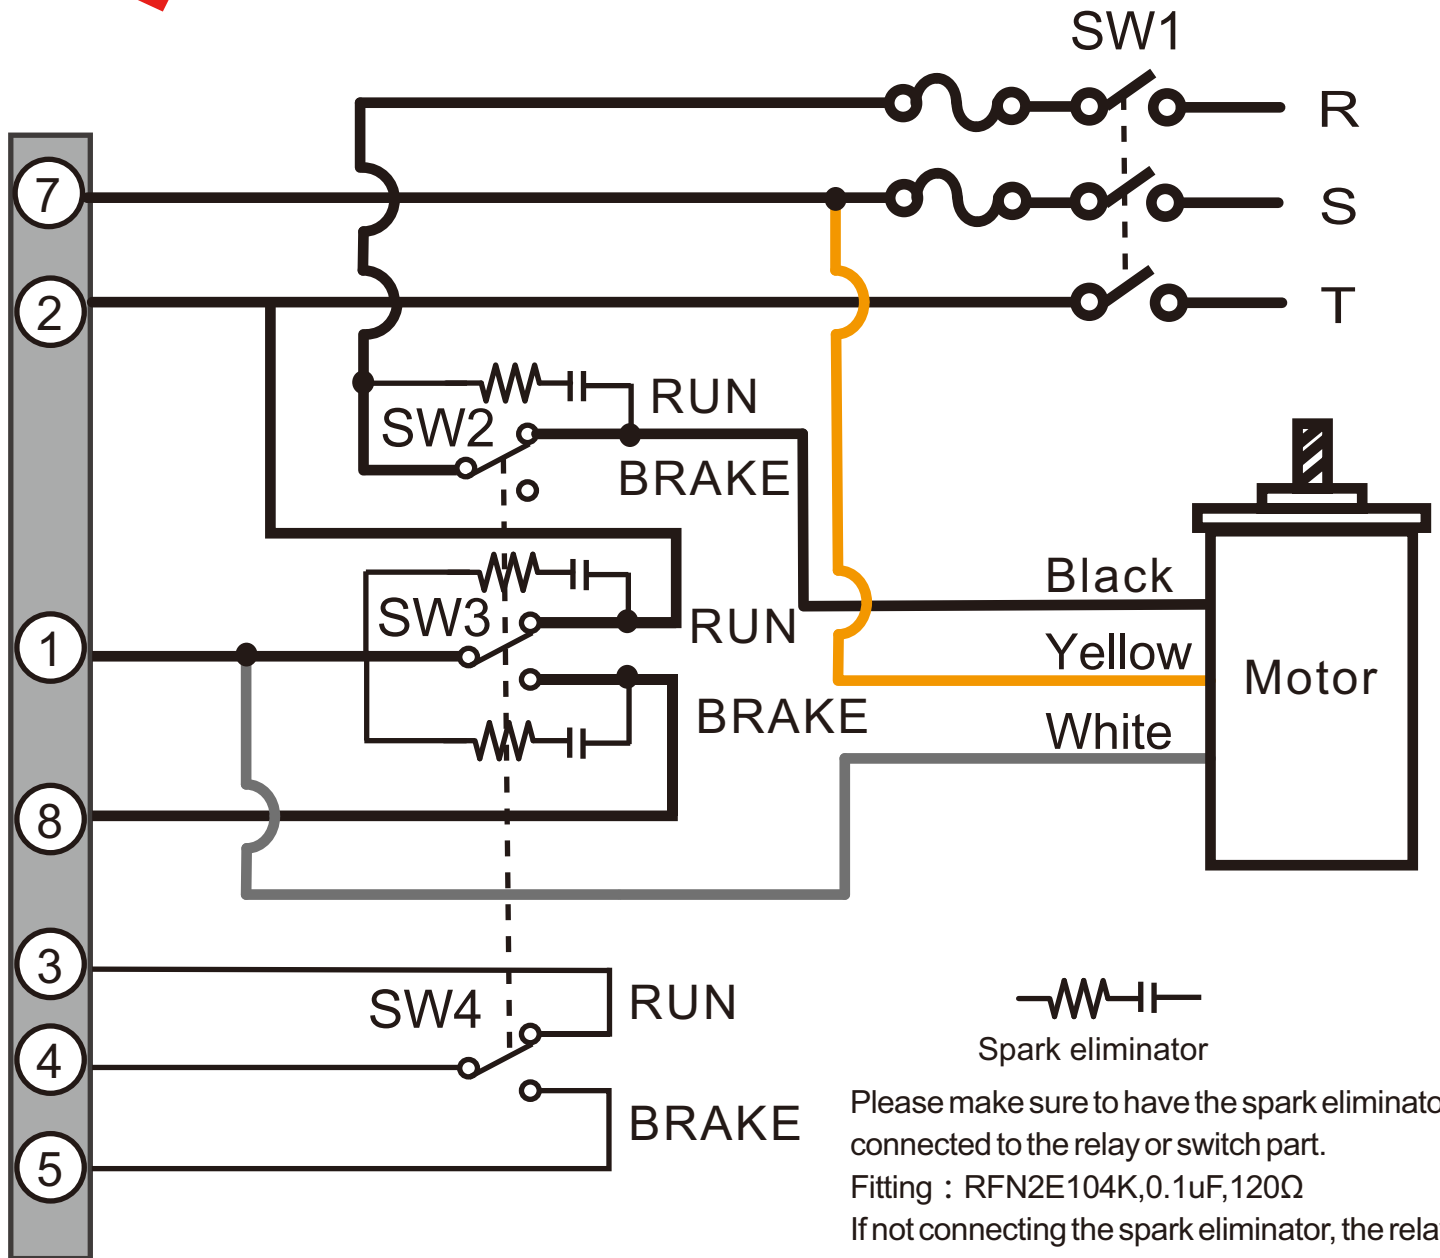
SW1

R

S

T

7

2

RUN

SW2

BRAKE

SW3

RUN

BRAKE

1

8

Black

Yellow

White

Motor

3

4

5

SW4

RUN

BRAKE

Spark eliminator

Please make sure to have the spark eliminato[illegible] connected to the relay or switch part.
Fitting：RFN2E104K,0.1uF,120Ω
If not connecting the spark eliminator, the rela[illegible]